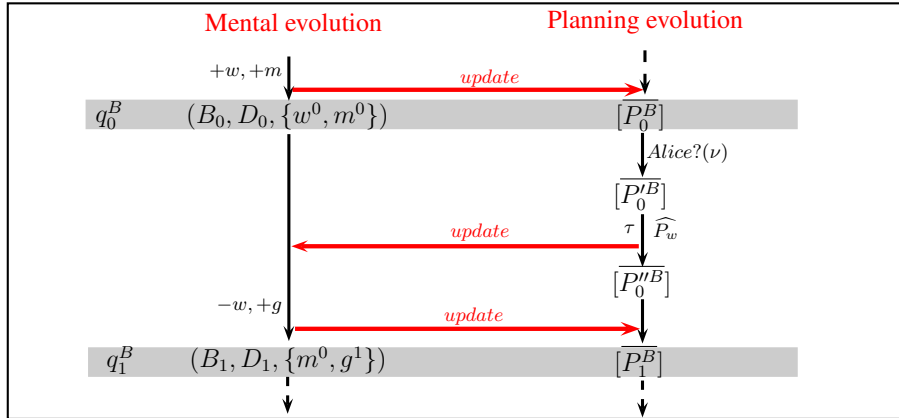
Mental evolution

Planning evolution

$+w, +m$

$update$

$q_0^B$ $(B_0, D_0, \{w^0, m^0\})$ $[\overline{P_0^B}]$

$Alice?(\nu)$

$[\overline{P_0'^B}]$

$update$

$\tau$ $\widehat{P_w}$

$[\overline{P_0''^B}]$

$-w, +g$

$update$

$q_1^B$ $(B_1, D_1, \{m^0, g^1\})$ $[\overline{P_1^B}]$